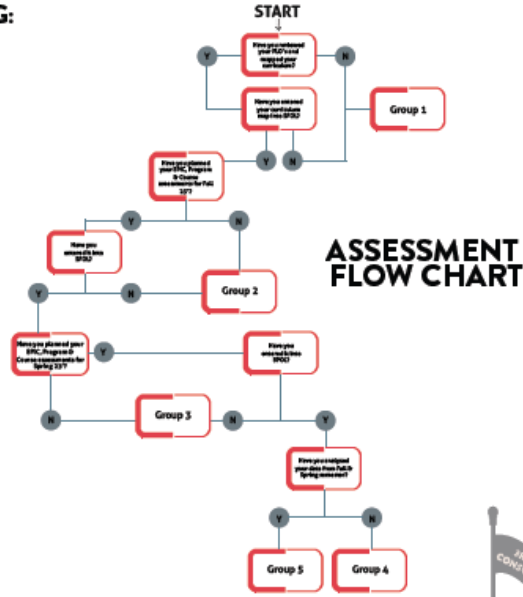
G:

START

Have you reviewed your PLO's and mapped your curriculum?

Y

N

Have you entered your curriculum map into SPOL?

Group 1

Y

N

Have you planned your EPIC, Program & Course assessments for Fall 23?

Y

N

Have you entered this into SPOL?

Y

N

Group 2

ASSESSMENT FLOW CHART

Have you planned your EPIC, Program & Course assessments for Spring 23?

Y

Have you entered this into SPOL?

N

Group 3

N

Y

Have you analyzed your data from Fall & Spring semester?

Y

N

Group 5

Group 4

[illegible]